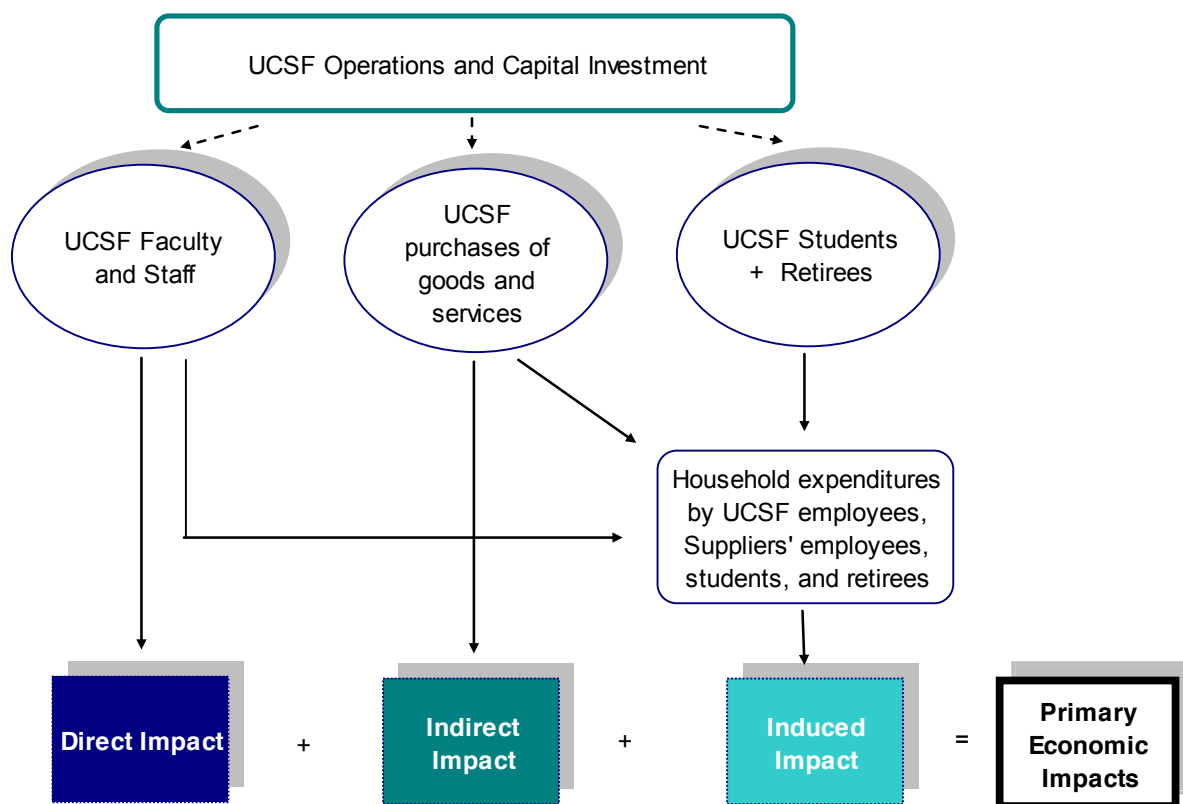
UCSF Operations and Capital Investment

UCSF Faculty and Staff

UCSF purchases of goods and services

UCSF Students + Retirees

Household expenditures by UCSF employees, Suppliers' employees, students, and retirees

Direct Impact

+

Indirect Impact

+

Induced Impact

=

Primary Economic Impacts